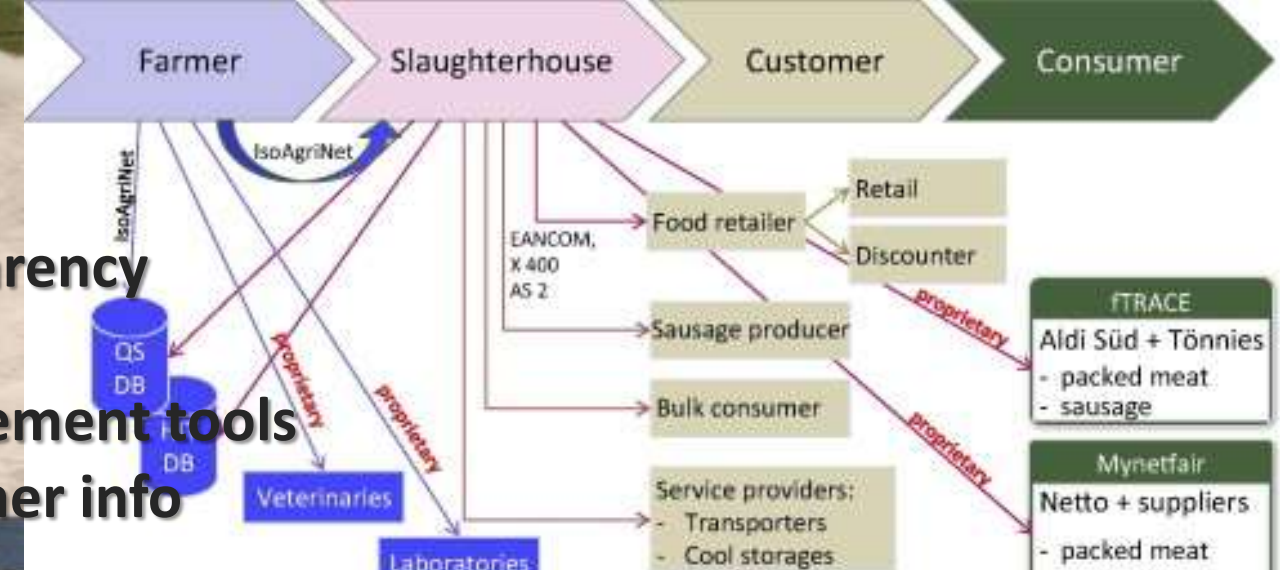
Farmer
Slaughterhouse
Customer
Consumer

IsoAgriNet
IsoAgriNet

rency
ement tools
ner info

QS DB
DB

proprietary
proprietary

Veterinaries
Laboratories

EANCOM, X 400 AS 2

Food retailer
Retail
Discounter
Sausage producer
Bulk consumer
Service providers:
- Transporters
- Cool storages

proprietary
proprietary

fTRACE
Aldi Süd + Tönnies
- packed meat
- sausage

Mynetfair
Netto + suppliers
- packed meat